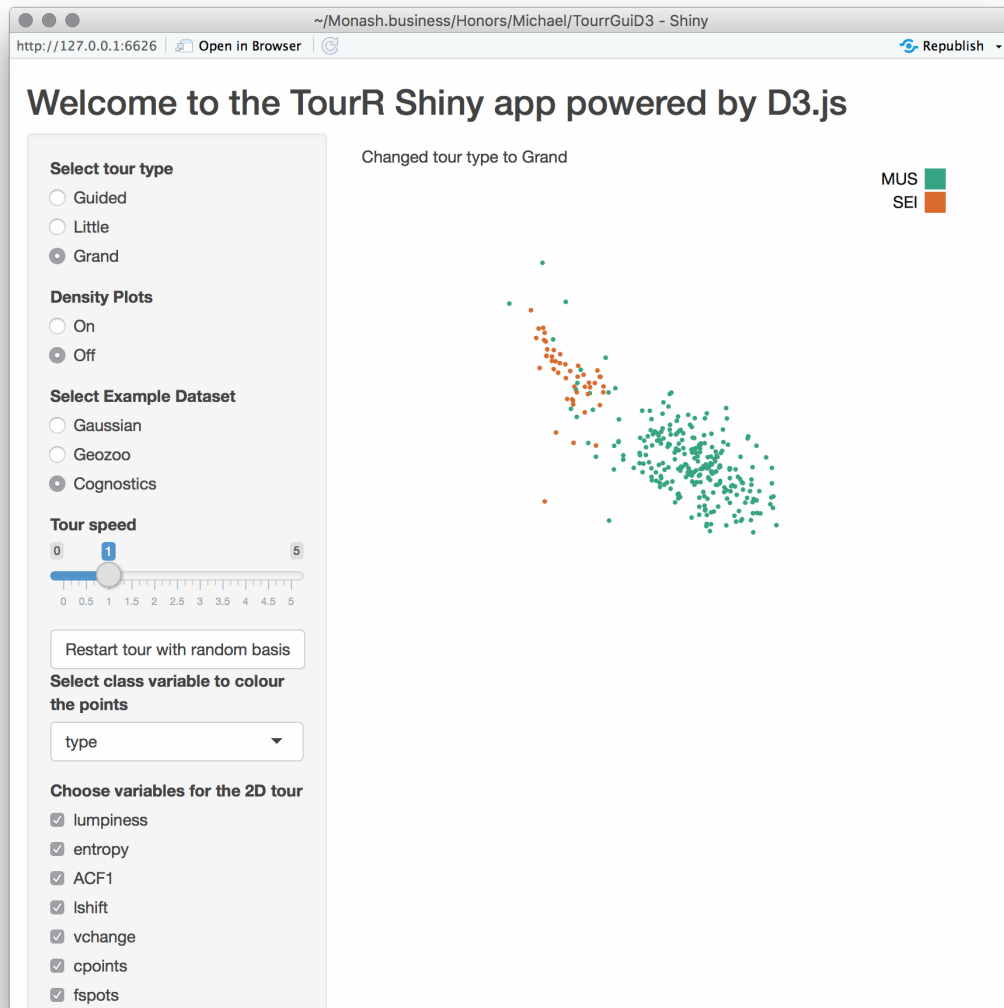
~/Monash.business/Honors/Michael/TourrGuiD3 - Shiny

http://127.0.0.1:6626 Open in Browser Republish

Welcome to the TourR Shiny app powered by D3.js

Select tour type
Guided
Little
Grand

Density Plots
On
Off

Select Example Dataset
Gaussian
Geozoo
Cognostics

Tour speed
0 1 5
0 0.5 1 1.5 2 2.5 3 3.5 4 4.5 5

Restart tour with random basis

Select class variable to colour the points
type

Choose variables for the 2D tour
lumpiness
entropy
ACF1
lshift
vchange
cpoints
fspots

Changed tour type to Grand

MUS
SEI